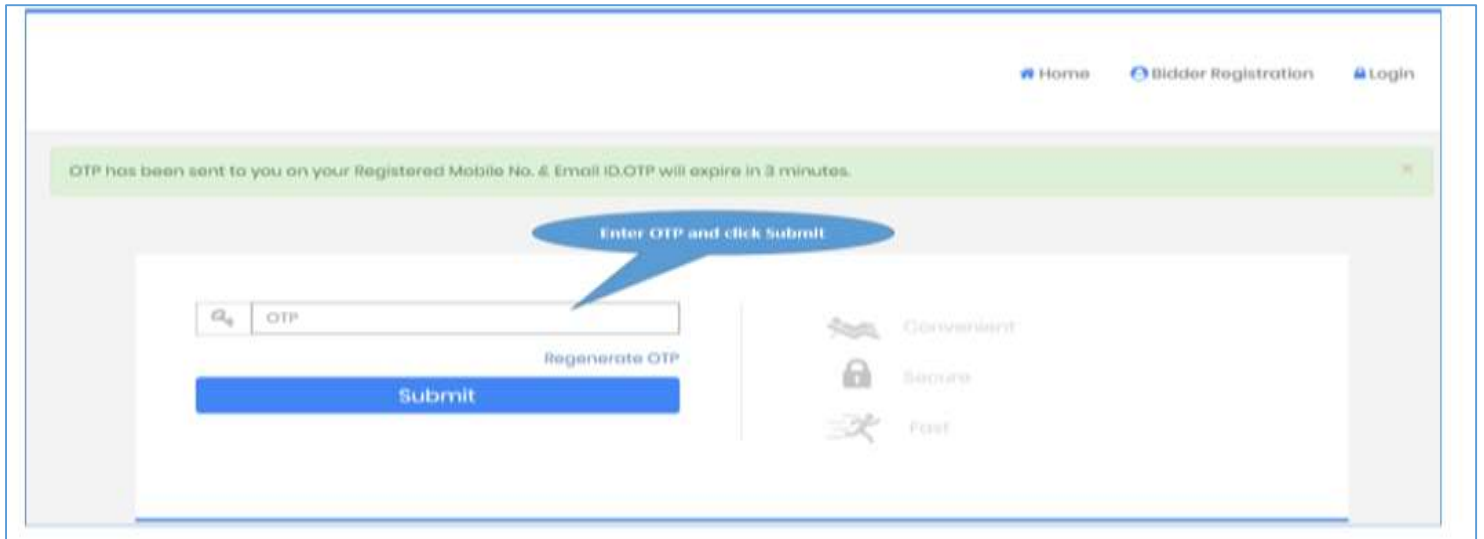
Home Bidder Registration Login

OTP has been sent to you on your Registered Mobile No. & Email ID.OTP will expire in 3 minutes.

×

Enter OTP and click Submit

OTP

Regenerate OTP

Submit

Convenient

Secure

Fast